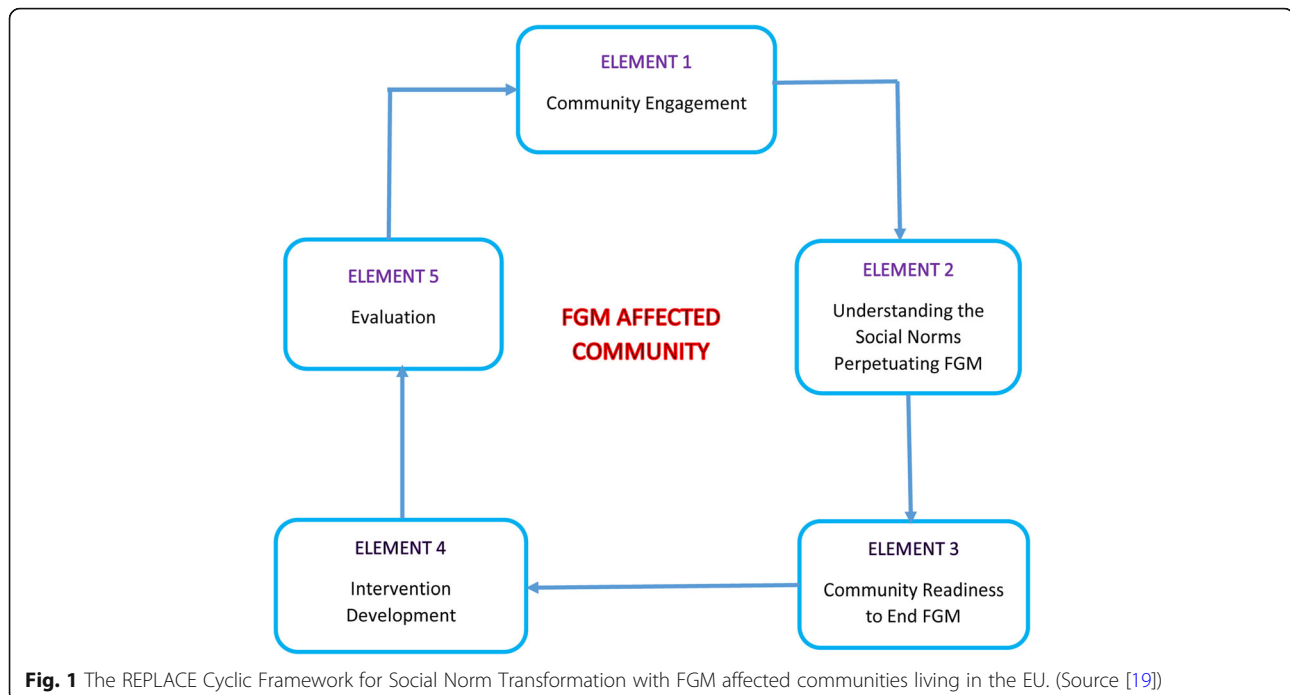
ELEMENT 1
Community Engagement

ELEMENT 5
Evaluation

FGM AFFECTED COMMUNITY

ELEMENT 2
Understanding the Social Norms Perpetuating FGM

ELEMENT 4
Intervention Development

ELEMENT 3
Community Readiness to End FGM

**Fig. 1** The REPLACE Cyclic Framework for Social Norm Transformation with FGM affected communities living in the EU. (Source [19])